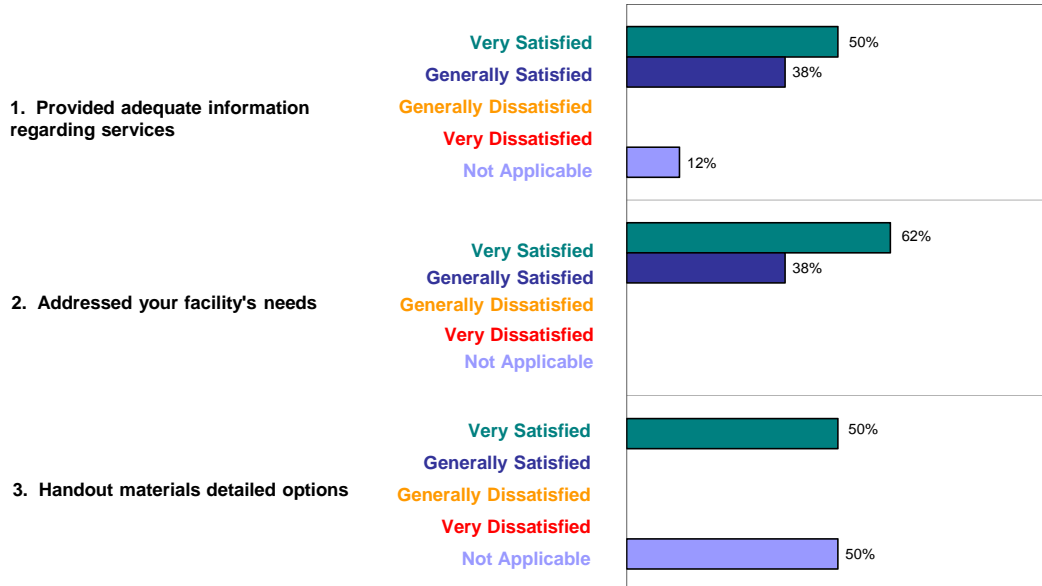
1. Provided adequate information regarding services

Very Satisfied
Generally Satisfied
Generally Dissatisfied
Very Dissatisfied
Not Applicable

50%
38%
12%

2. Addressed your facility's needs

Very Satisfied
Generally Satisfied
Generally Dissatisfied
Very Dissatisfied
Not Applicable

62%
38%

3. Handout materials detailed options

Very Satisfied
Generally Satisfied
Generally Dissatisfied
Very Dissatisfied
Not Applicable

50%
50%